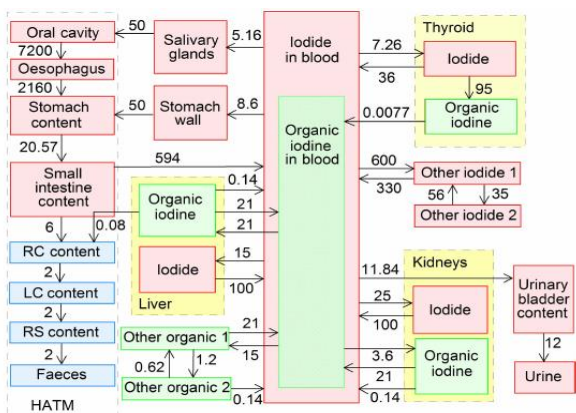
Oral cavity
50
Salivary glands
5.16
Iodide in blood
7.26
Thyroid
Iodide
36
95
Organic iodine
0.0077
7200
Oesophagus
2160
Stomach content
50
Stomach wall
8.6
Organic iodine in blood
20.57
Small intestine content
594
0.14
600
Other iodide 1
330
56
35
Other iodide 2
Organic iodine
21
21
0.08
6
RC content
2
LC content
2
RS content
2
Faeces
HATM
Iodide
15
100
Liver
11.84
Kidneys
Urinary bladder content
25
Iodide
100
12
Urine
Other organic 1
21
15
3.6
Organic iodine
0.62
1.2
Other organic 2
0.14
21
0.14